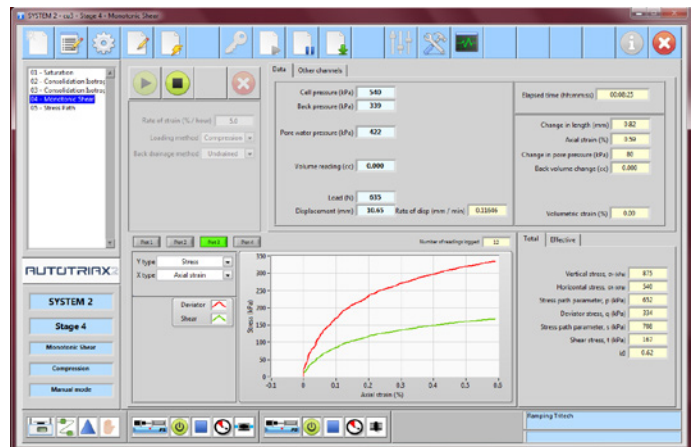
SYSTEM 2 - ca3 - Stage 4 - Monotonic Shear

01 - Saturation
02 - Consolidation Isotrop
03 - Consolidation Isotrop
04 - Monotonic Shear
05 - Stress Path

Rate of strain (% / hour) 5.0
Loading method Compression
Back drainage method Undrained

Data | Other channels

Cell pressure (kPa) 540
Back pressure (kPa) 339
Pore water pressure (kPa) 422
Volume reading (cc) 0.000
Load (N) 635
Displacement (mm) 10.65 Rate of disp (mm / min) 0.31696

Elapsed time (hh:mm:ss) 00:00:25

Change in length (mm) 0.82
Axial strain (%) 0.50
Change in pore pressure (kPa) 80
Back volume change (cc) 0.000

Volumetric strain (%) 0.00

Plot 1 Plot 2 Plot 3 Plot 4
Number of readings logged 12

Y type Stress
X type Axial strain

Deviator
Shear

Stress (kPa)
350
300
250
200
150
100
50
0
-0.1 0 0.1 0.2 0.3 0.4 0.5 0.6
Axial strain (%)

Total | Effective

Vertical stress, σ₁ kPa 875
Horizontal stress, σ₃ kPa 540
Stress path parameter, p (kPa) 652
Deviator stress, q (kPa) 334
Stress path parameter, s (kPa) 708
Shear stress, t (kPa) 167
id 0.62

AUTOTRIAX2

SYSTEM 2
Stage 4
Monotonic Shear
Compression
Manual mode

Ramping Tritech